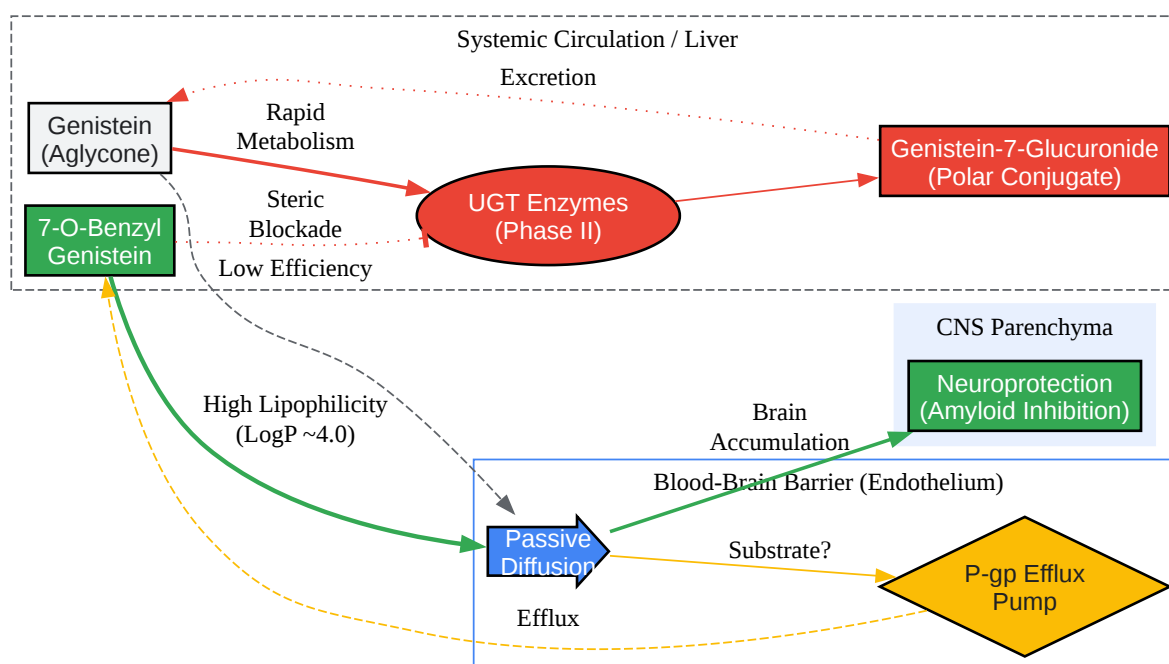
Systemic Circulation / Liver

Excretion

Genistein (Aglycone)

Rapid Metabolism

UGT Enzymes (Phase II)

Genistein-7-Glucuronide (Polar Conjugate)

7-O-Benzyl Genistein

Steric Blockade

Low Efficiency

CNS Parenchyma

Neuroprotection (Amyloid Inhibition)

High Lipophilicity (LogP ~4.0)

Brain Accumulation

Blood-Brain Barrier (Endothelium)

Passive Diffusion

Substrate?

P-gp Efflux Pump

Efflux